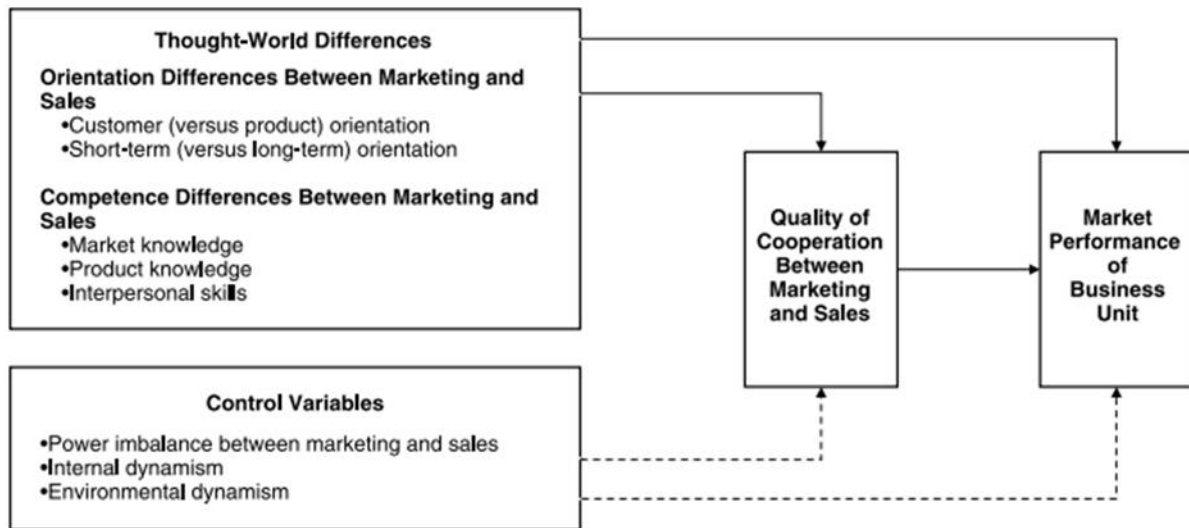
Thought-World Differences

Orientation Differences Between Marketing and Sales
•Customer (versus product) orientation
•Short-term (versus long-term) orientation

Competence Differences Between Marketing and Sales
•Market knowledge
•Product knowledge
•Interpersonal skills

Control Variables

•Power imbalance between marketing and sales
•Internal dynamism
•Environmental dynamism

Quality of Cooperation Between Marketing and Sales

Market Performance of Business Unit